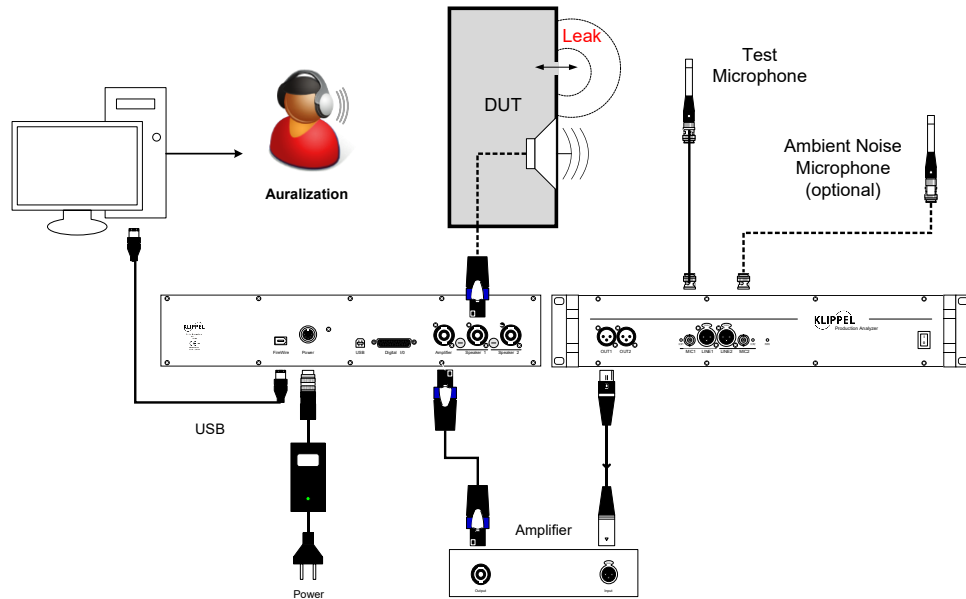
Leak

DUT

Test Microphone

Ambient Noise Microphone (optional)

Auralization

KLIPPEL

FireWire

Power

USB

Digital I/O

Amplifier

Speaker 1

Speaker 2

KLIPPEL

Production Analyzer

OUT1

OUT2

MIC1

LINE1

LINE2

MIC2

USB

Amplifier

Output

Input

Power